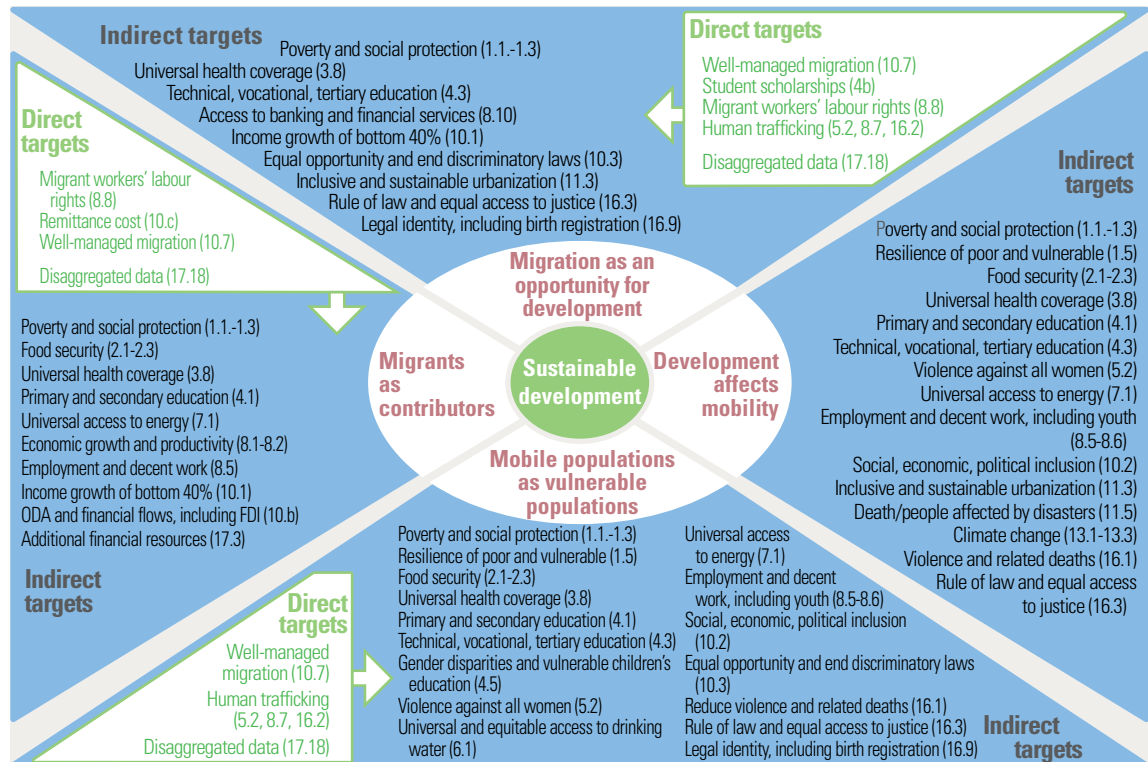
Indirect targets

Poverty and social protection (1.1.-1.3)
Universal health coverage (3.8)
Technical, vocational, tertiary education (4.3)
Access to banking and financial services (8.10)
Income growth of bottom 40% (10.1)
Equal opportunity and end discriminatory laws (10.3)
Inclusive and sustainable urbanization (11.3)
Rule of law and equal access to justice (16.3)
Legal identity, including birth registration (16.9)

Direct targets

Well-managed migration (10.7)
Student scholarships (4b)
Migrant workers' labour rights (8.8)
Human trafficking (5.2, 8.7, 16.2)
Disaggregated data (17.18)

Direct targets

Migrant workers' labour rights (8.8)
Remittance cost (10.c)
Well-managed migration (10.7)
Disaggregated data (17.18)

Indirect targets

Poverty and social protection (1.1.-1.3)
Resilience of poor and vulnerable (1.5)
Food security (2.1-2.3)
Universal health coverage (3.8)
Primary and secondary education (4.1)
Technical, vocational, tertiary education (4.3)
Violence against all women (5.2)
Universal access to energy (7.1)
Employment and decent work, including youth (8.5-8.6)
Social, economic, political inclusion (10.2)
Inclusive and sustainable urbanization (11.3)
Death/people affected by disasters (11.5)
Climate change (13.1-13.3)
Violence and related deaths (16.1)
Rule of law and equal access to justice (16.3)

Migration as an opportunity for development

Migrants as contributors

Sustainable development

Development affects mobility

Mobile populations as vulnerable populations

Poverty and social protection (1.1.-1.3)
Food security (2.1-2.3)
Universal health coverage (3.8)
Primary and secondary education (4.1)
Universal access to energy (7.1)
Economic growth and productivity (8.1-8.2)
Employment and decent work (8.5)
Income growth of bottom 40% (10.1)
ODA and financial flows, including FDI (10.b)
Additional financial resources (17.3)

Indirect targets

Direct targets

Well-managed migration (10.7)
Human trafficking (5.2, 8.7, 16.2)
Disaggregated data (17.18)

Poverty and social protection (1.1.-1.3)
Resilience of poor and vulnerable (1.5)
Food security (2.1-2.3)
Universal health coverage (3.8)
Primary and secondary education (4.1)
Technical, vocational, tertiary education (4.3)
Gender disparities and vulnerable children's education (4.5)
Violence against all women (5.2)
Universal and equitable access to drinking water (6.1)

Universal access to energy (7.1)
Employment and decent work, including youth (8.5-8.6)
Social, economic, political inclusion (10.2)
Equal opportunity and end discriminatory laws (10.3)
Reduce violence and related deaths (16.1)
Rule of law and equal access to justice (16.3)
Legal identity, including birth registration (16.9)

Indirect targets